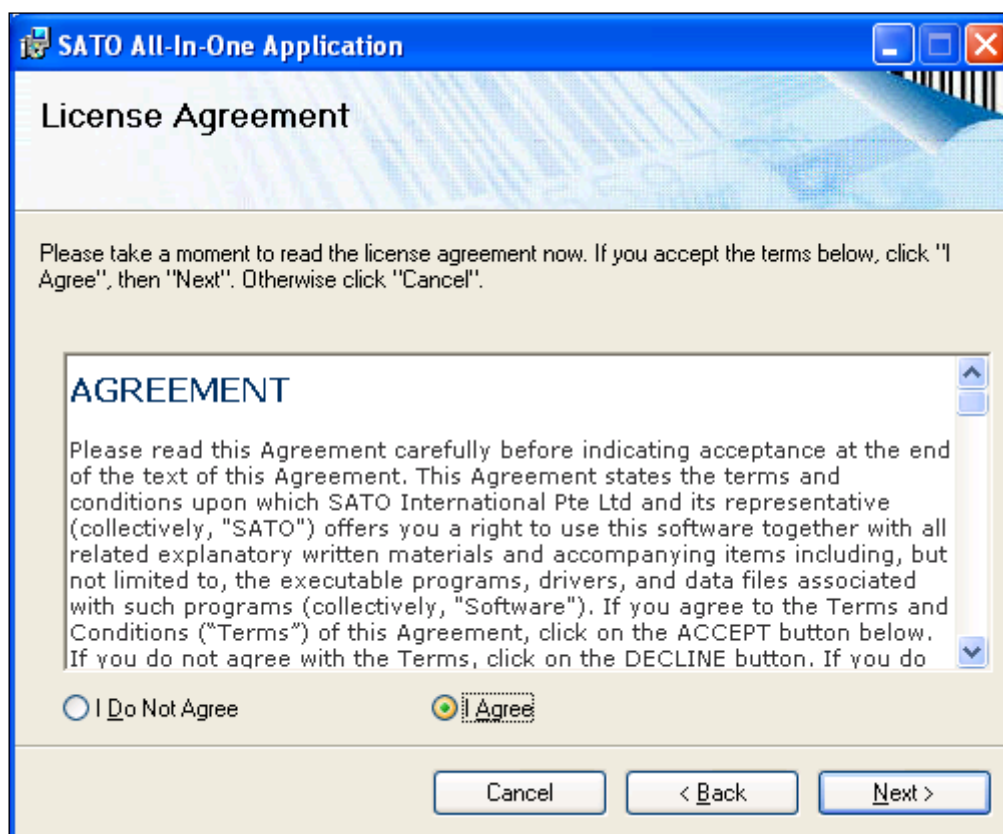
SATO All-In-One Application

License Agreement

Please take a moment to read the license agreement now. If you accept the terms below, click "I Agree", then "Next". Otherwise click "Cancel".

AGREEMENT

Please read this Agreement carefully before indicating acceptance at the end of the text of this Agreement. This Agreement states the terms and conditions upon which SATO International Pte Ltd and its representative (collectively, "SATO") offers you a right to use this software together with all related explanatory written materials and accompanying items including, but not limited to, the executable programs, drivers, and data files associated with such programs (collectively, "Software"). If you agree to the Terms and Conditions ("Terms") of this Agreement, click on the ACCEPT button below. If you do not agree with the Terms, click on the DECLINE button. If you do

I Do Not Agree

I Agree

Cancel

< Back

Next >